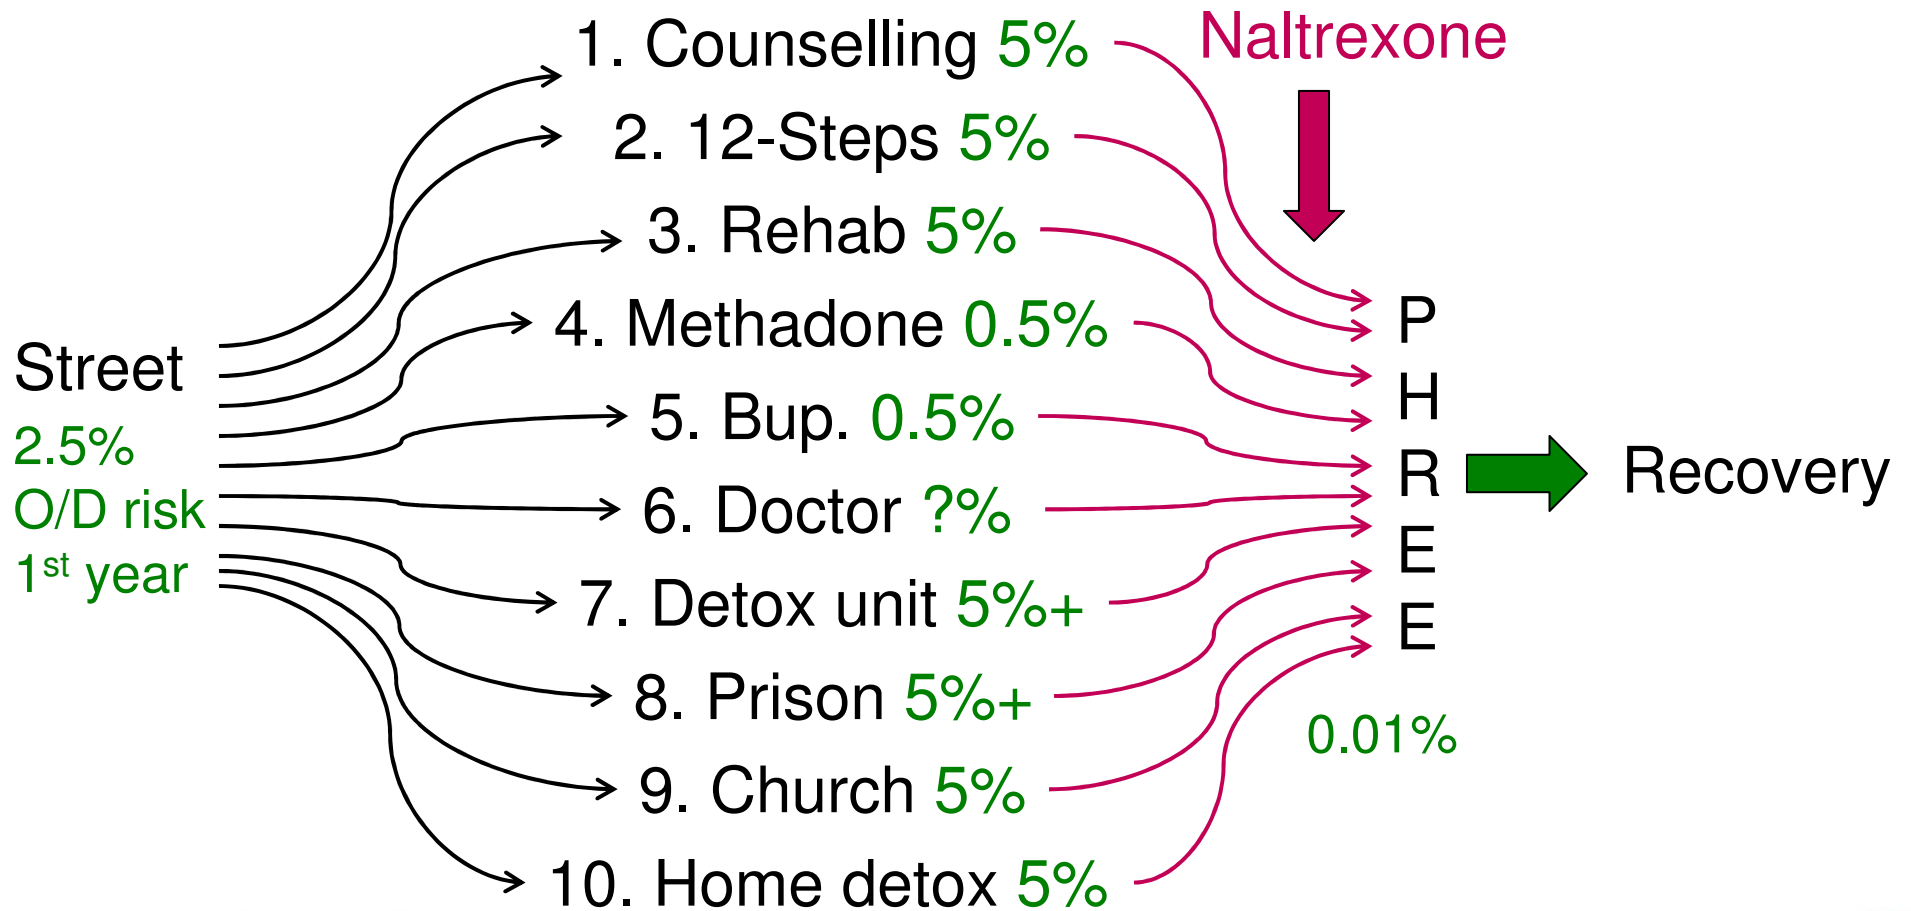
Street
2.5%
O/D risk
1$^{st}$ year

1. Counselling 5%
2. 12-Steps 5%
3. Rehab 5%
4. Methadone 0.5%
5. Bup. 0.5%
6. Doctor ?%
7. Detox unit 5%+
8. Prison 5%+
9. Church 5%
10. Home detox 5%

Naltrexone

P
H
R
E
E

0.01%

Recovery